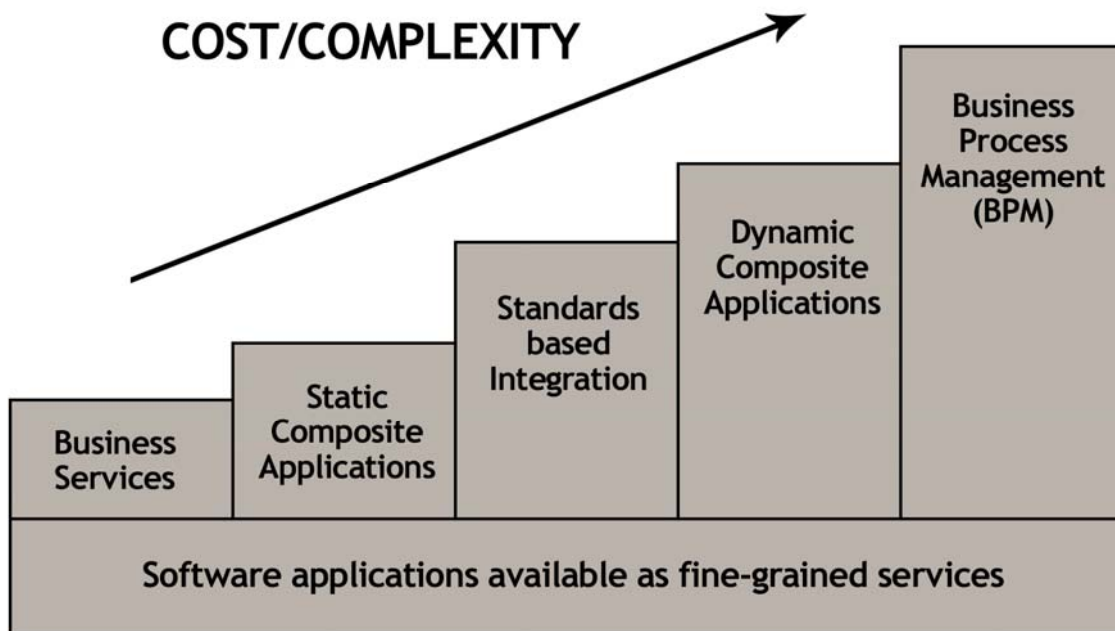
COST/COMPLEXITY

Business Services

Static Composite Applications

Standards based Integration

Dynamic Composite Applications

Business Process Management (BPM)

Software applications available as fine-grained services